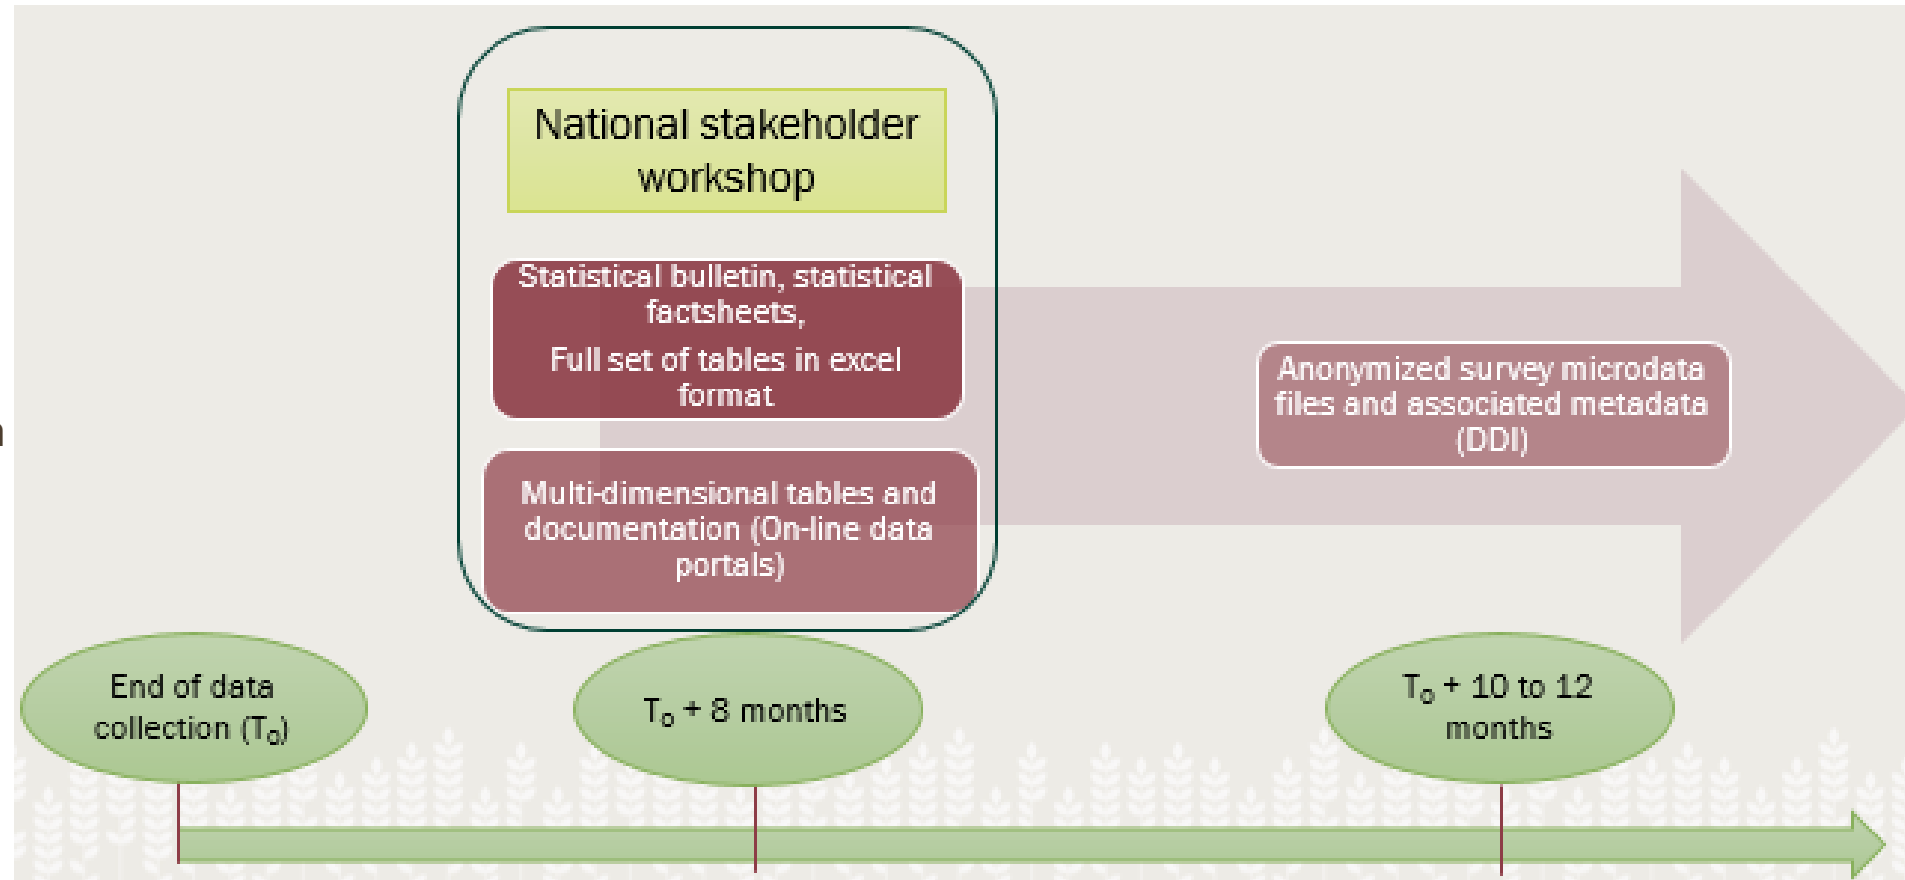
National stakeholder workshop

Statistical bulletin, statistical factsheets,

Full set of tables in excel format

Multi-dimensional tables and documentation (On-line data portals)

Anonymized survey microdata files and associated metadata (DDI)

End of data collection ($T_0$)

$T_0$ + 8 months

$T_0$ + 10 to 12 months